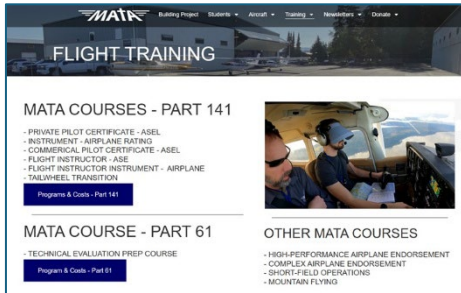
MATA Building Project Students ▾ Aircraft ▾ Training ▾ Newsletters ▾ Donate ▾

FLIGHT TRAINING

MATA COURSES - PART 141

- PRIVATE PILOT CERTIFICATE - ASEL
- INSTRUMENT - AIRPLANE RATING
- COMMERICAL PILOT CERTIFICATE - ASEL
- FLIGHT INSTRUCTOR - ASE
- FLIGHT INSTRUCTOR INSTRUMENT - AIRPLANE
- TAILWHEEL TRANSITION

Programs & Costs - Part 141

MATA COURSE - PART 61

- TECHNICAL EVALUATION PREP COURSE

Program & Costs - Part 61

OTHER MATA COURSES

- HIGH-PERFORMANCE AIRPLANE ENDORSEMENT
- COMPLEX AIRPLANE ENDORSEMENT
- SHORT-FIELD OPERATIONS
- MOUNTAIN FLYING